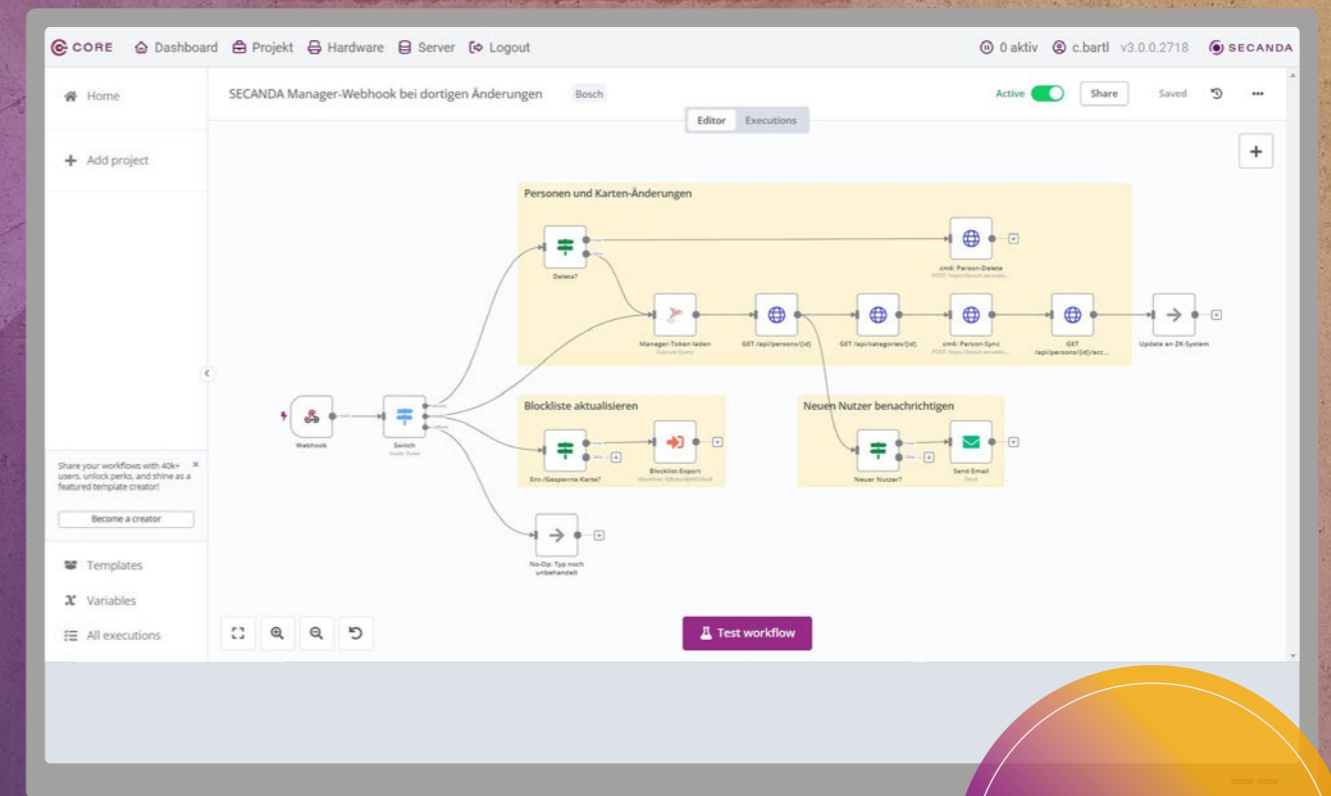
CORE Dashboard Projekt Hardware Server Logout 0 aktiv c.bartl v3.0.0.2718 SECANDA

Home

+ Add project

Share your workflows with 40k+ users, unlock perks, and shine as a featured template creator!

Become a creator

Templates

Variables

All executions

SECANDA Manager-Webhook bei dortigen Änderungen Bosch

Active Share Saved

Editor Executions

Personen und Karten-Änderungen

Delete?

cm6: Person-Delete

Manager-Token laden

GET /api/persons/{id}

GET /api/categories/{id}

cm6: Person-Sync

GET /api/persons/{id}/acc...

Update an ZK-System

Webhook

Switch

Blockliste aktualisieren

Ent-/Gesperrte Karte?

Blocklist-Export

Neuen Nutzer benachrichtigen

Neuer Nutzer?

Send Email

Send

No-Op: Typ noch unbehandelt

Test workflow